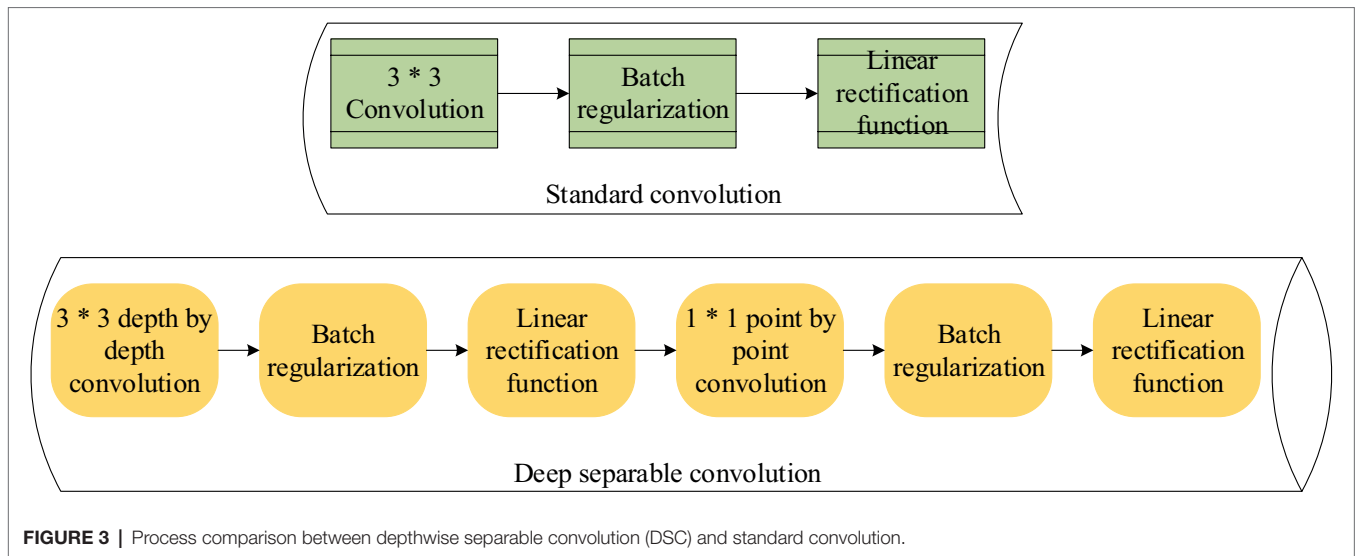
3 * 3 Convolution

Batch regularization

Linear rectification function

Standard convolution

3 * 3 depth by depth convolution

Batch regularization

Linear rectification function

1 * 1 point by point convolution

Batch regularization

Linear rectification function

Deep separable convolution

FIGURE 3 | Process comparison between depthwise separable convolution (DSC) and standard convolution.